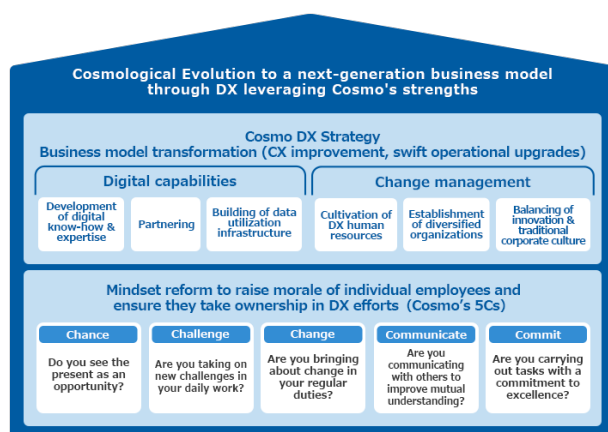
Cosmological Evolution to a next-generation business model through DX leveraging Cosmo's strengths

Cosmo DX Strategy
Business model transformation (CX improvement, swift operational upgrades)

Digital capabilities

Development of digital know-how & expertise

Partnering

Building of data utilization infrastructure

Change management

Cultivation of DX human resources

Establishment of diversified organizations

Balancing of innovation & traditional corporate culture

Mindset reform to raise morale of individual employees and ensure they take ownership in DX efforts (Cosmo's 5Cs)

Chance

Do you see the present as an opportunity?

Challenge

Are you taking on new challenges in your daily work?

Change

Are you bringing about change in your regular duties?

Communicate

Are you communicating with others to improve mutual understanding?

Commit

Are you carrying out tasks with a commitment to excellence?